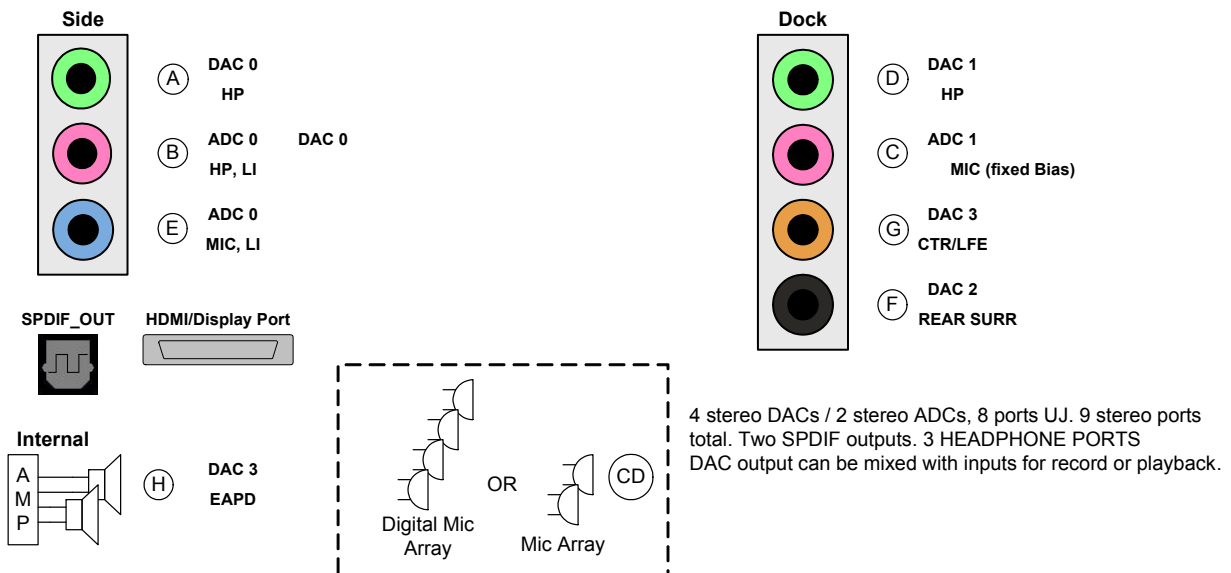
Side

A DAC 0
HP

B ADC 0 DAC 0
HP, LI

E ADC 0
MIC, LI

SPDIF_OUT

HDMI/Display Port

Internal

A
M
P

H DAC 3
EAPD

Digital Mic Array

OR

CD

Mic Array

Dock

D DAC 1
HP

C ADC 1
MIC (fixed Bias)

G DAC 3
CTR/LFE

F DAC 2
REAR SURR

4 stereo DACs / 2 stereo ADCs, 8 ports UJ. 9 stereo ports total. Two SPDIF outputs. 3 HEADPHONE PORTS
DAC output can be mixed with inputs for record or playback.